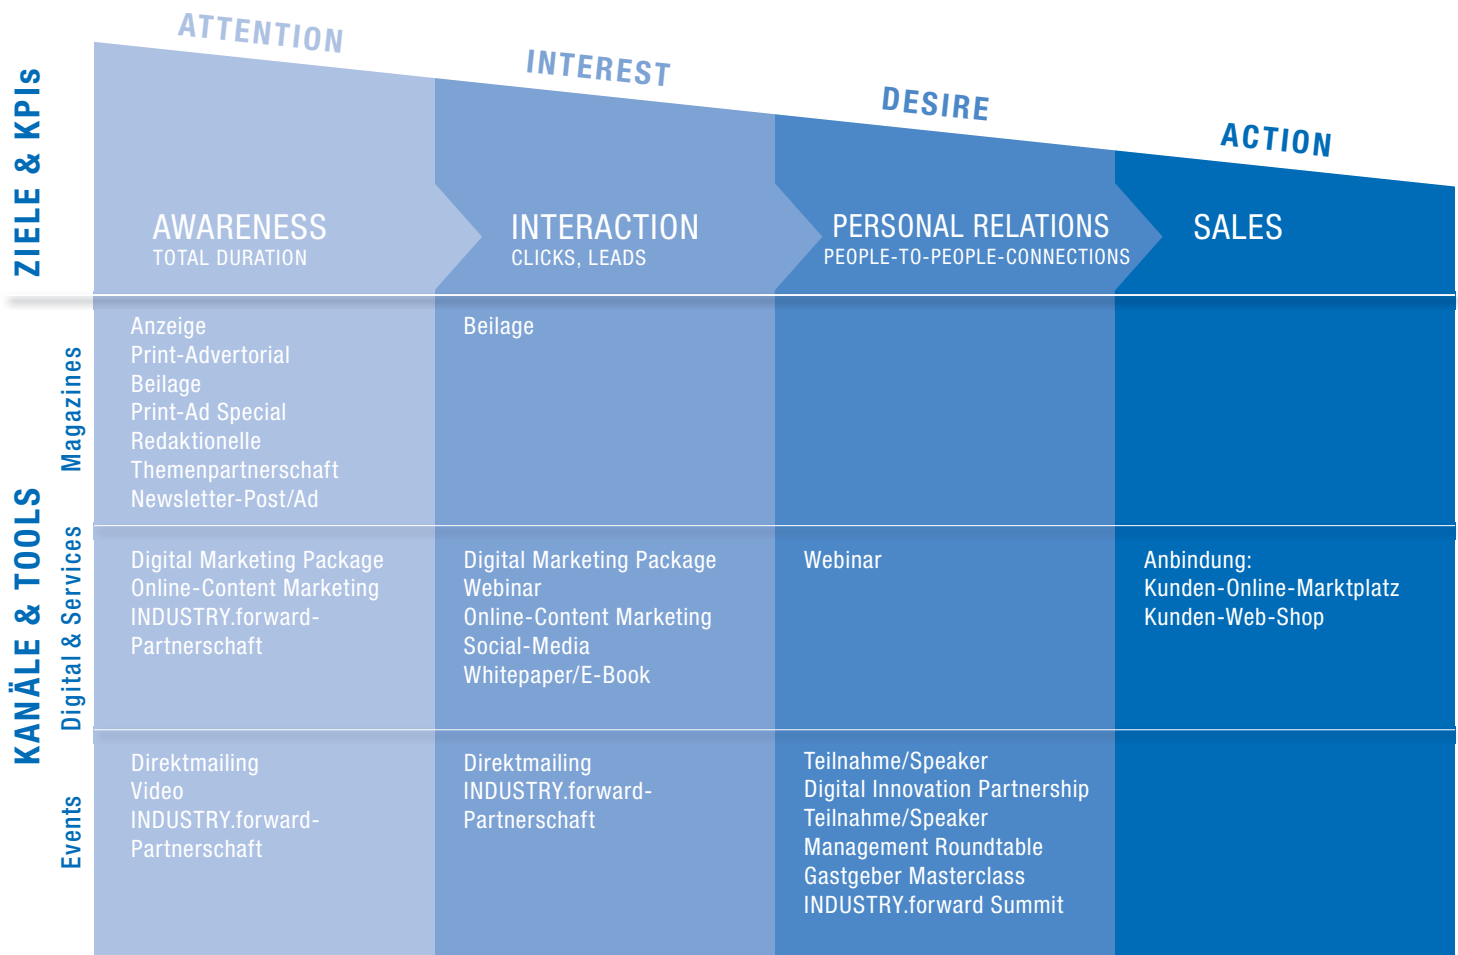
ATTENTION
INTEREST
DESIRE
ACTION

ZIELE & KPIs

AWARENESS
TOTAL DURATION

INTERACTION
CLICKS, LEADS

PERSONAL RELATIONS
PEOPLE-TO-PEOPLE-CONNECTIONS

SALES

KANÄLE & TOOLS

Magazines

Anzeige
Print-Advertorial
Beilage
Print-Ad Special
Redaktionelle Themenpartnerschaft
Newsletter-Post/Ad

Beilage

Digital & Services

Digital Marketing Package
Online-Content Marketing
INDUSTRY.forward-Partnerschaft

Digital Marketing Package
Webinar
Online-Content Marketing
Social-Media
Whitepaper/E-Book

Webinar

Anbindung:
Kunden-Online-Marktplatz
Kunden-Web-Shop

Events

Direktmailing
Video
INDUSTRY.forward-Partnerschaft

Direktmailing
INDUSTRY.forward-Partnerschaft

Teilnahme/Speaker
Digital Innovation Partnership
Teilnahme/Speaker
Management Roundtable
Gastgeber Masterclass
INDUSTRY.forward Summit